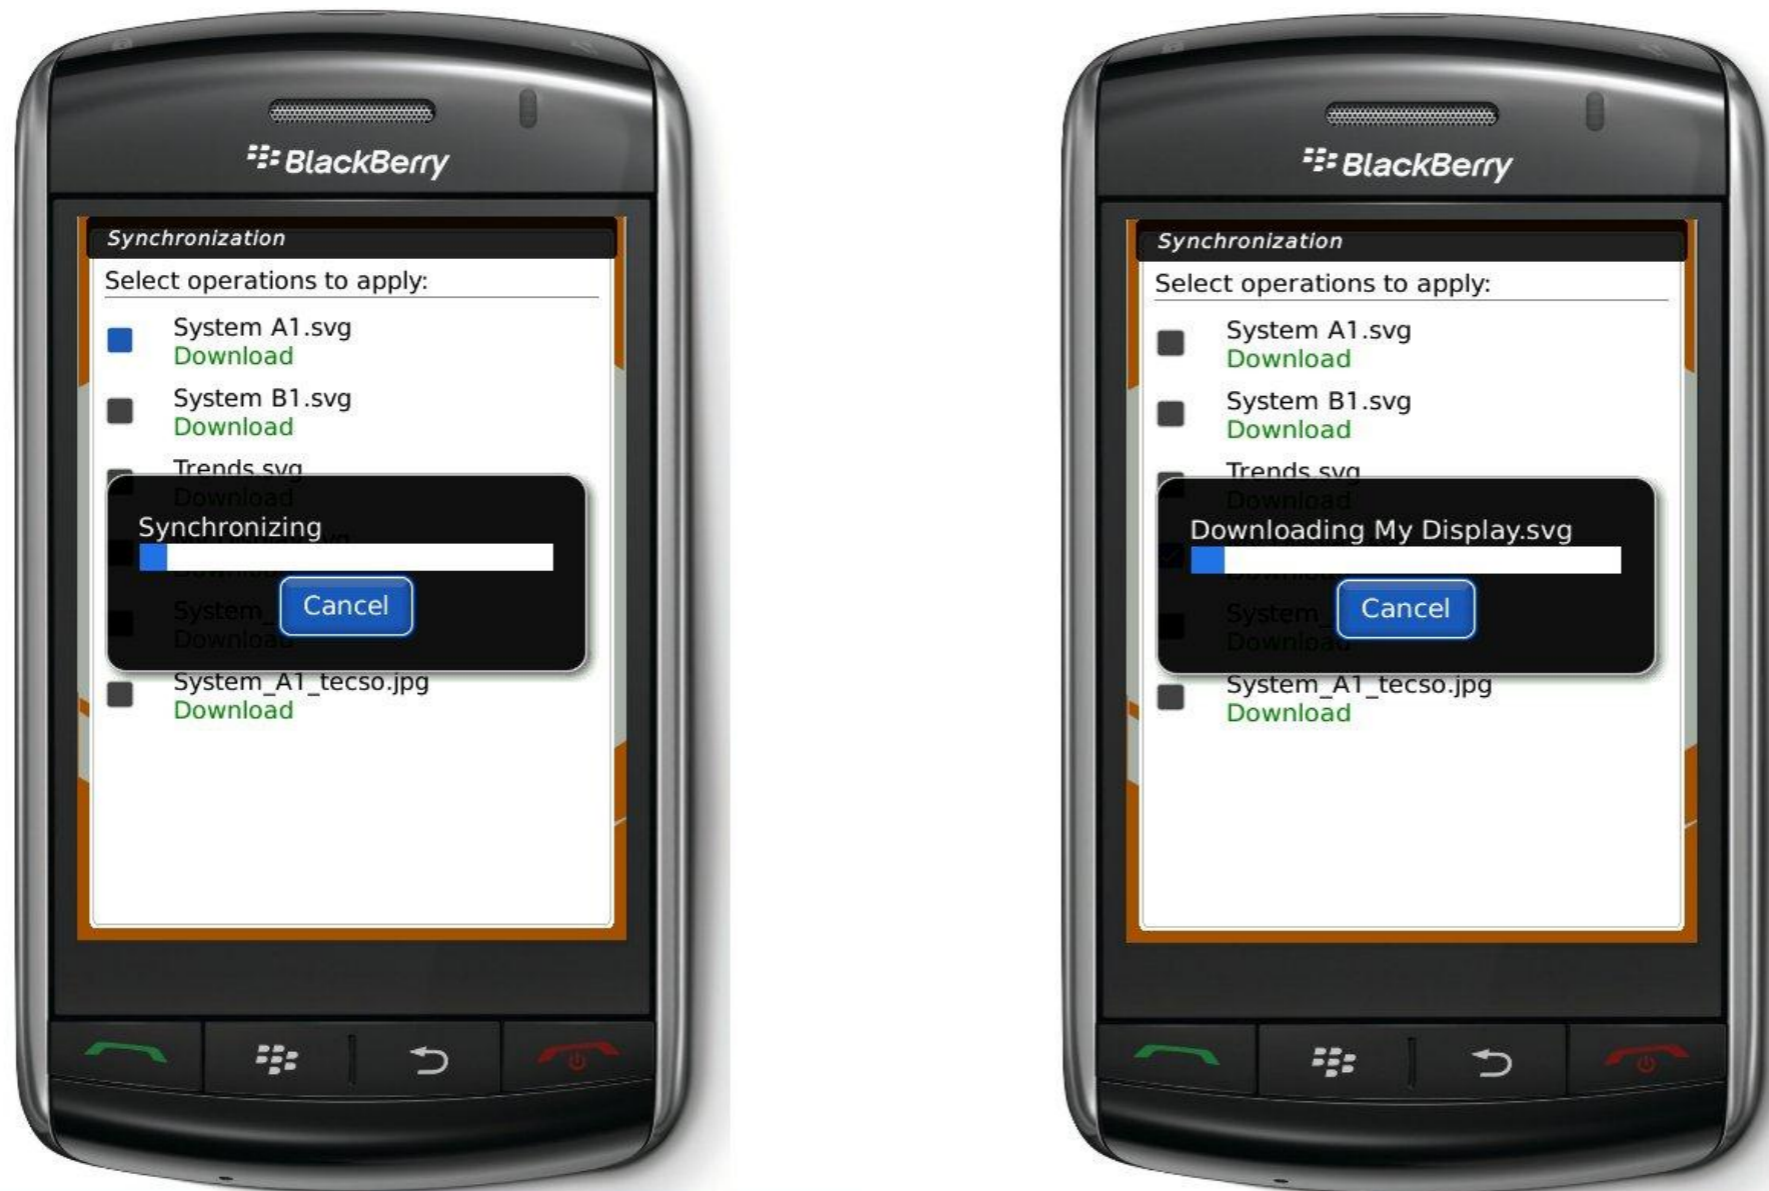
BlackBerry

Synchronization

Select operations to apply:

System A1.svg
Download

System B1.svg
Download

Trends.svg
Download

Synchronizing

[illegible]

System_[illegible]
Download

Cancel

System_A1_tecso.jpg
Download

BlackBerry

Synchronization

Select operations to apply:

System A1.svg
Download

System B1.svg
Download

Trends.svg
Download

Downloading My Display.svg

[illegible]

System_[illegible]
Download

Cancel

System_A1_tecso.jpg
Download